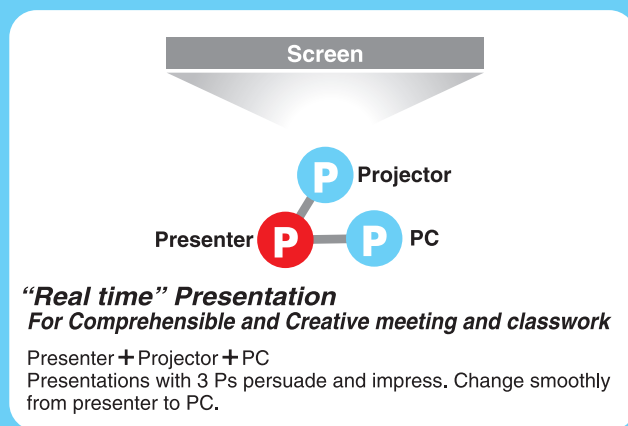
Screen

P Projector

Presenter P P PC

“Real time” Presentation
For Comprehensible and Creative meeting and classwork

Presenter + Projector + PC
Presentations with 3 Ps persuade and impress. Change smoothly from presenter to PC.